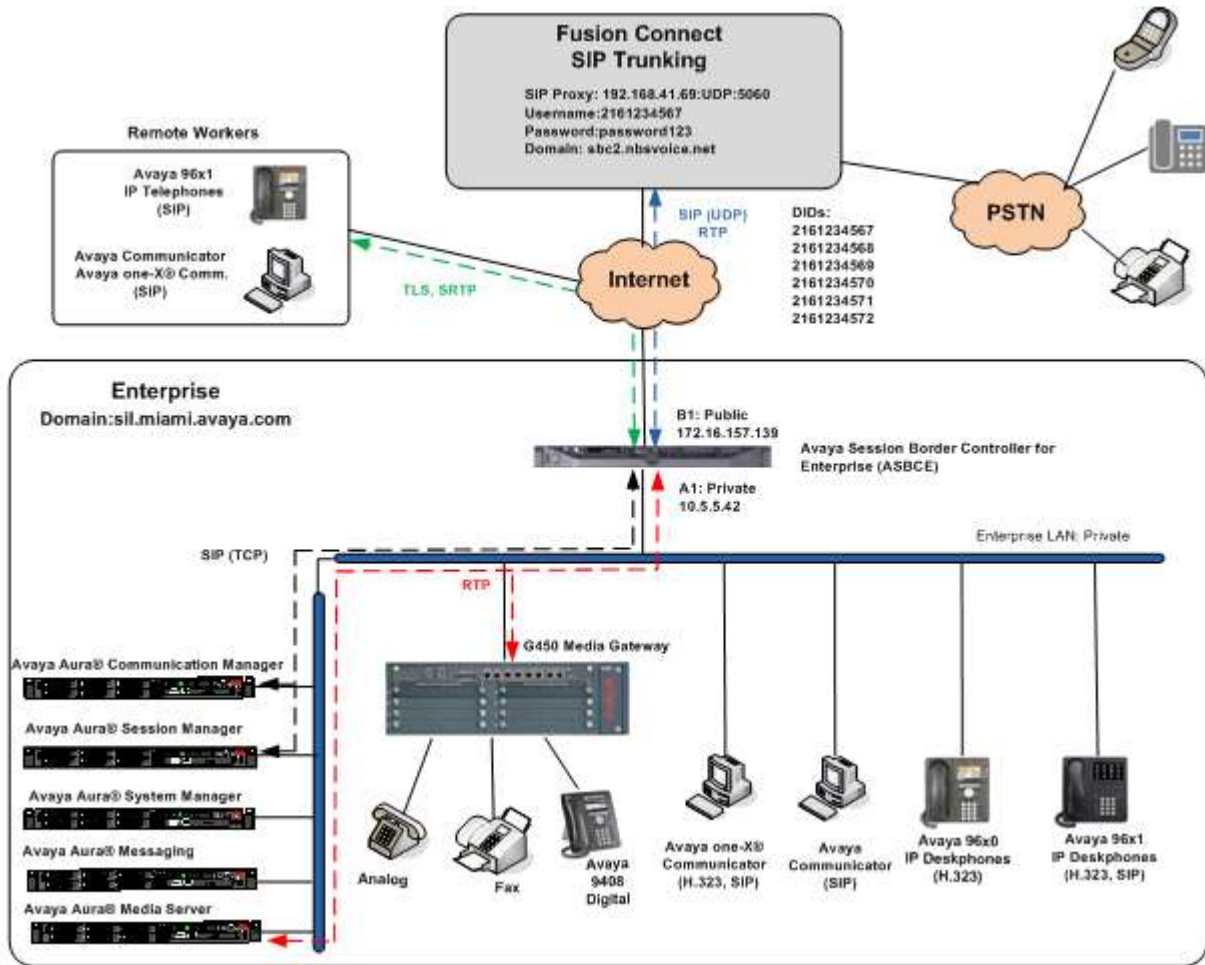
Fusion Connect
SIP Trunking

SIP Proxy: 192.168.41.69:UDP:5060
Username:2161234567
Password:password123
Domain: sbc2.nbsvoice.net

Remote Workers

Avaya 96x1
IP Telephones
(SIP)

Avaya Communicator
Avaya one-X® Comm.
(SIP)

TLS, SRTP

SIP (UDP)
RTP

Internet

DIDs:
2161234567
2161234568
2161234569
2161234570
2161234571
2161234572

PSTN

Enterprise
Domain:sil.miami.avaya.com

B1: Public
172.16.157.139

Avaya Session Border Controller for Enterprise (ASBCE)

A1: Private
10.5.5.42

Enterprise LAN: Private

SIP (TCP)

RTP

G450 Media Gateway

Avaya Aura® Communication Manager

Avaya Aura® Session Manager

Avaya Aura® System Manager

Avaya Aura® Messaging

Avaya Aura® Media Server

Analog

Fax

Avaya
9408
Digital

Avaya one-X®
Communicator
(H.323, SIP)

Avaya
Communicator
(SIP)

Avaya 96x0
IP Deskphones
(H.323)

Avaya 96x1
IP Deskphones
(H.323, SIP)